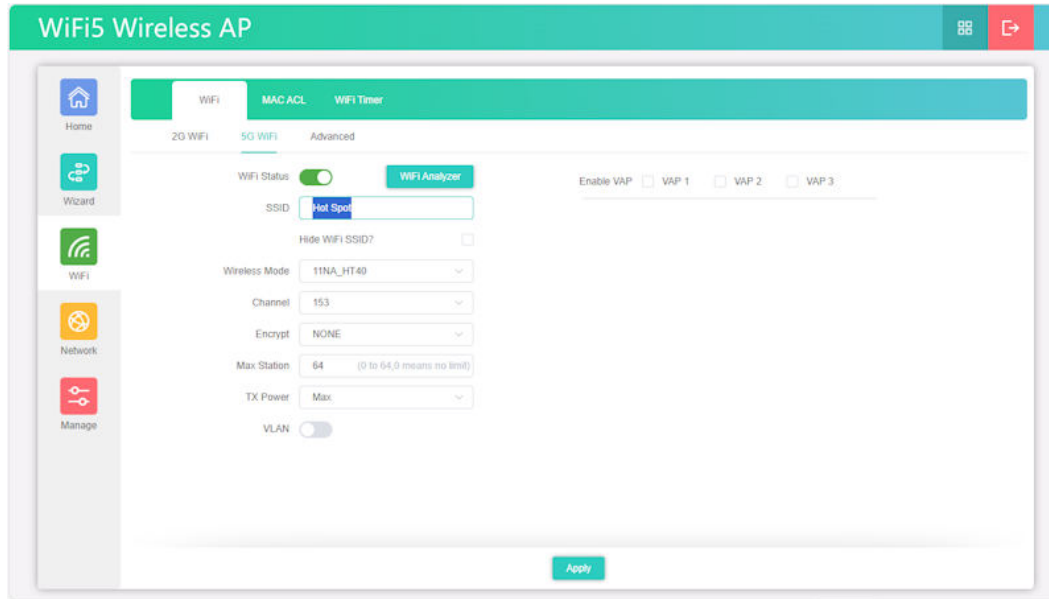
WiFi5 Wireless AP

Home

Wizard

WiFi

Network

Manage

WiFi MAC ACL WiFi Timer

2G WiFi 5G WiFi Advanced

WiFi Status

WiFi Analyzer

SSID Hot Spot

Hide WiFi SSID?

Wireless Mode 11NA_HT40

Channel 153

Encrypt NONE

Max Station 64 (0 to 64,0 means no limit)

TX Power Max

VLAN

Enable VAP VAP 1 VAP 2 VAP 3

Apply